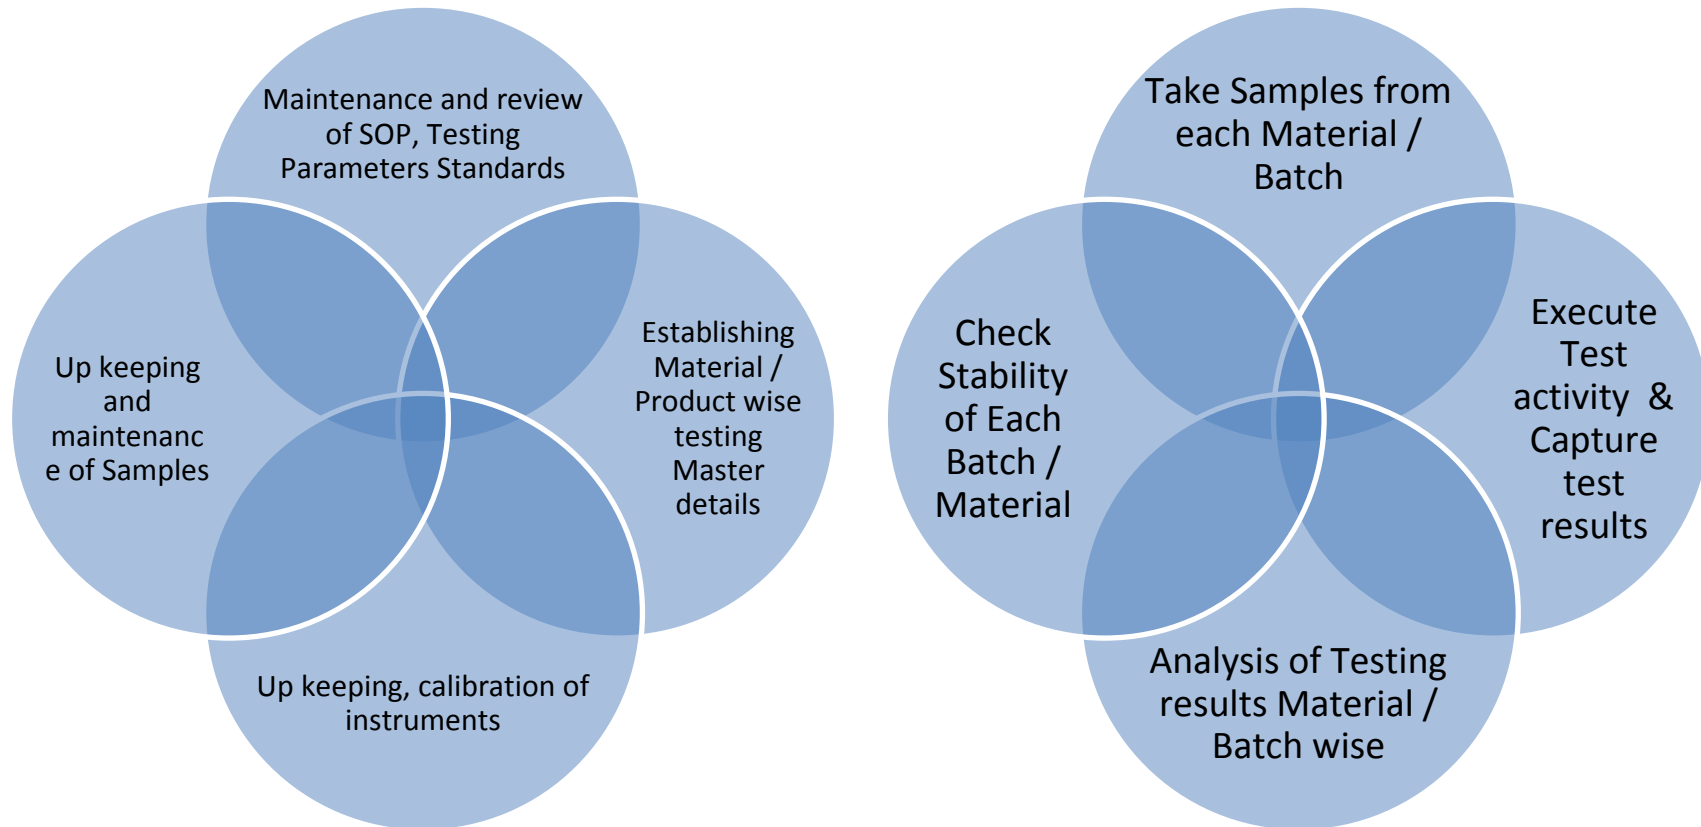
Maintenance and review of SOP, Testing Parameters Standards

Up keeping and maintenanc e of Samples

Establishing Material / Product wise testing Master details

Up keeping, calibration of instruments

Take Samples from each Material / Batch

Check Stability of Each Batch / Material

Execute Test activity & Capture test results

Analysis of Testing results Material / Batch wise